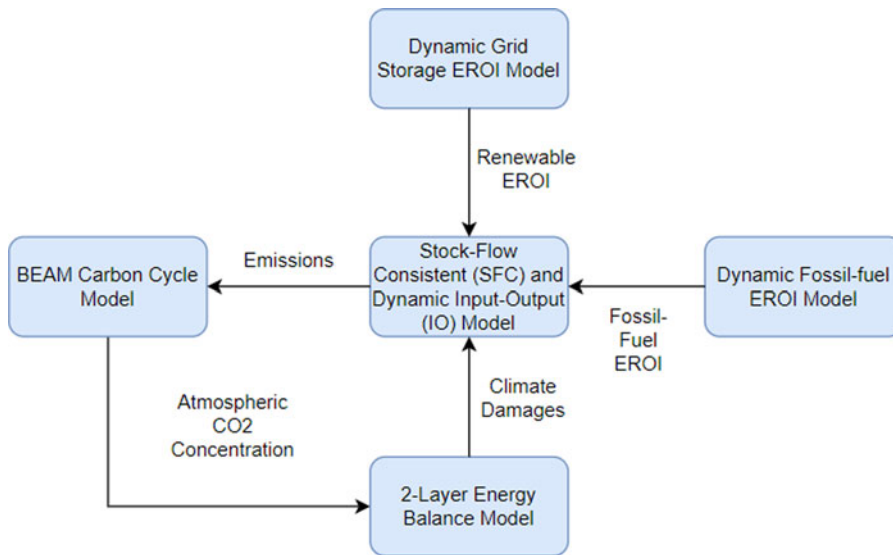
Dynamic Grid Storage EROI Model

Renewable EROI

BEAM Carbon Cycle Model

Emissions

Stock-Flow Consistent (SFC) and Dynamic Input-Output (IO) Model

Dynamic Fossil-fuel EROI Model

Fossil-Fuel EROI

Climate Damages

Atmospheric CO2 Concentration

2-Layer Energy Balance Model